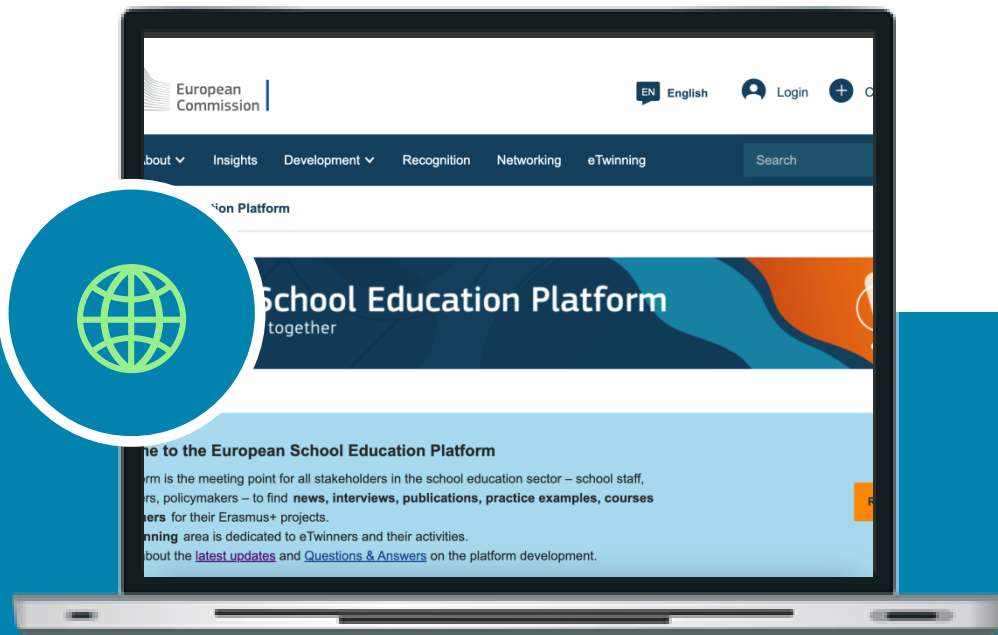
European Commission

EN English

Login

C

bout

Insights

Development

Recognition

Networking

eTwinning

Search

ion Platform

School Education Platform

together

ne to the European School Education Platform

rm is the meeting point for all stakeholders in the school education sector – school staff, rs, policymakers – to find **news, interviews, publications, practice examples, courses** **ners** for their Erasmus+ projects.

**nning** area is dedicated to eTwinners and their activities.

bout the latest updates and Questions & Answers on the platform development.

R